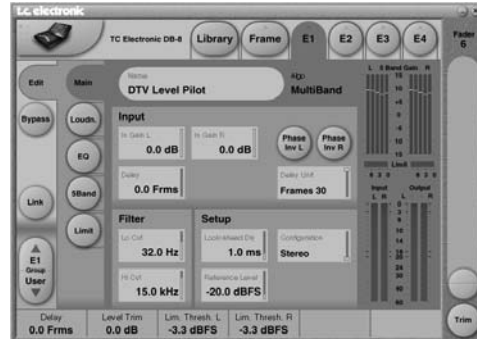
t.c. electronic

TC Electronic DB-8

Library

Frame

E1

E2

E3

E4

Fader 6

Edit

Main

Name
DTV Level Pilot

Algo
MultiBand

Bypass

Loudn.

Input

In Gain L
0.0 dB

In Gain R
0.0 dB

Phase Inv L

Phase Inv R

EQ

Delay
0.0 Frms

Delay Unit
Frames 30

5Band

Link

Limit

Filter

Lo Cut
32.0 Hz

Hi Cut
15.0 kHz

Setup

Look-Ahead Dly
1.0 ms

Configuration
Stereo

Reference Level
-20.0 dBFS

E1 Group User

L 5 Band Gain R

Limit

Input L R

Output L R

Delay
0.0 Frms

Level Trim
0.0 dB

Lim. Thresh. L
-3.3 dBFS

Lim. Thresh. R
-3.3 dBFS

Trim